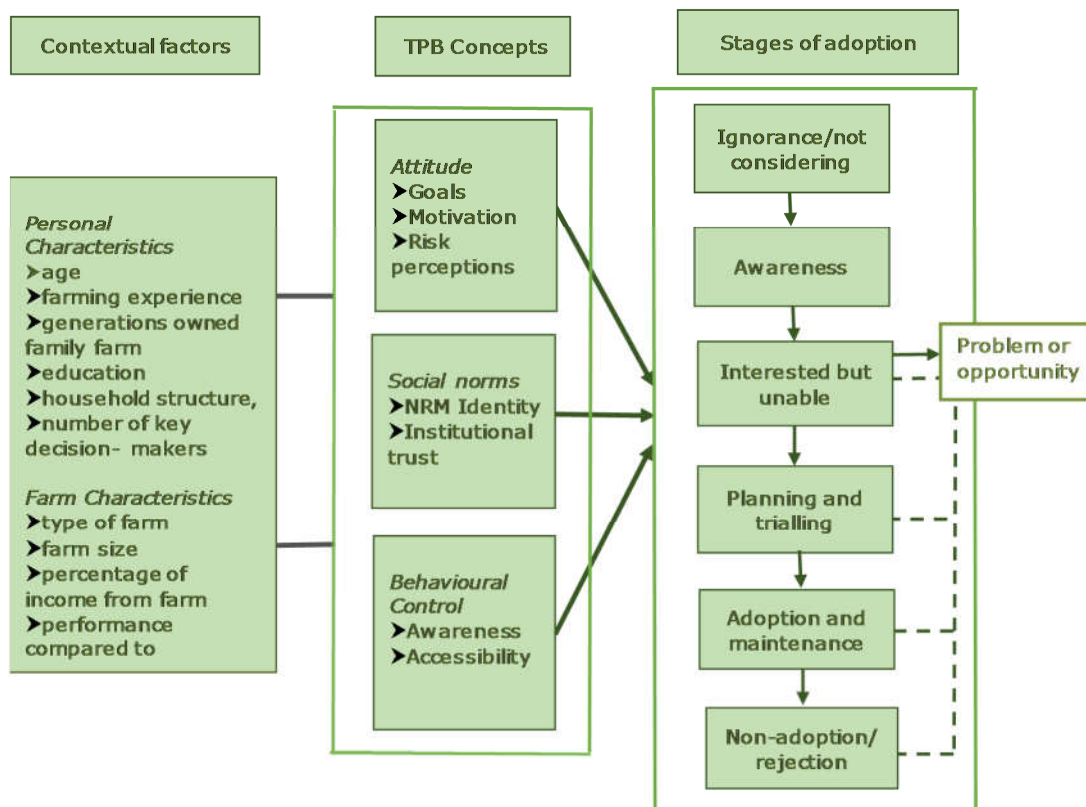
Contextual factors

TPB Concepts

Stages of adoption

Personal Characteristics
➤age
➤farming experience
➤generations owned family farm
➤education
➤household structure,
➤number of key decision- makers

Farm Characteristics
➤type of farm
➤farm size
➤percentage of income from farm
➤performance compared to

Attitude
➤Goals
➤Motivation
➤Risk perceptions

Social norms
➤NRM Identity
➤Institutional trust

Behavioural Control
➤Awareness
➤Accessibility

Ignorance/not considering

Awareness

Interested but unable

Problem or opportunity

Planning and trialling

Adoption and maintenance

Non-adoption/ rejection